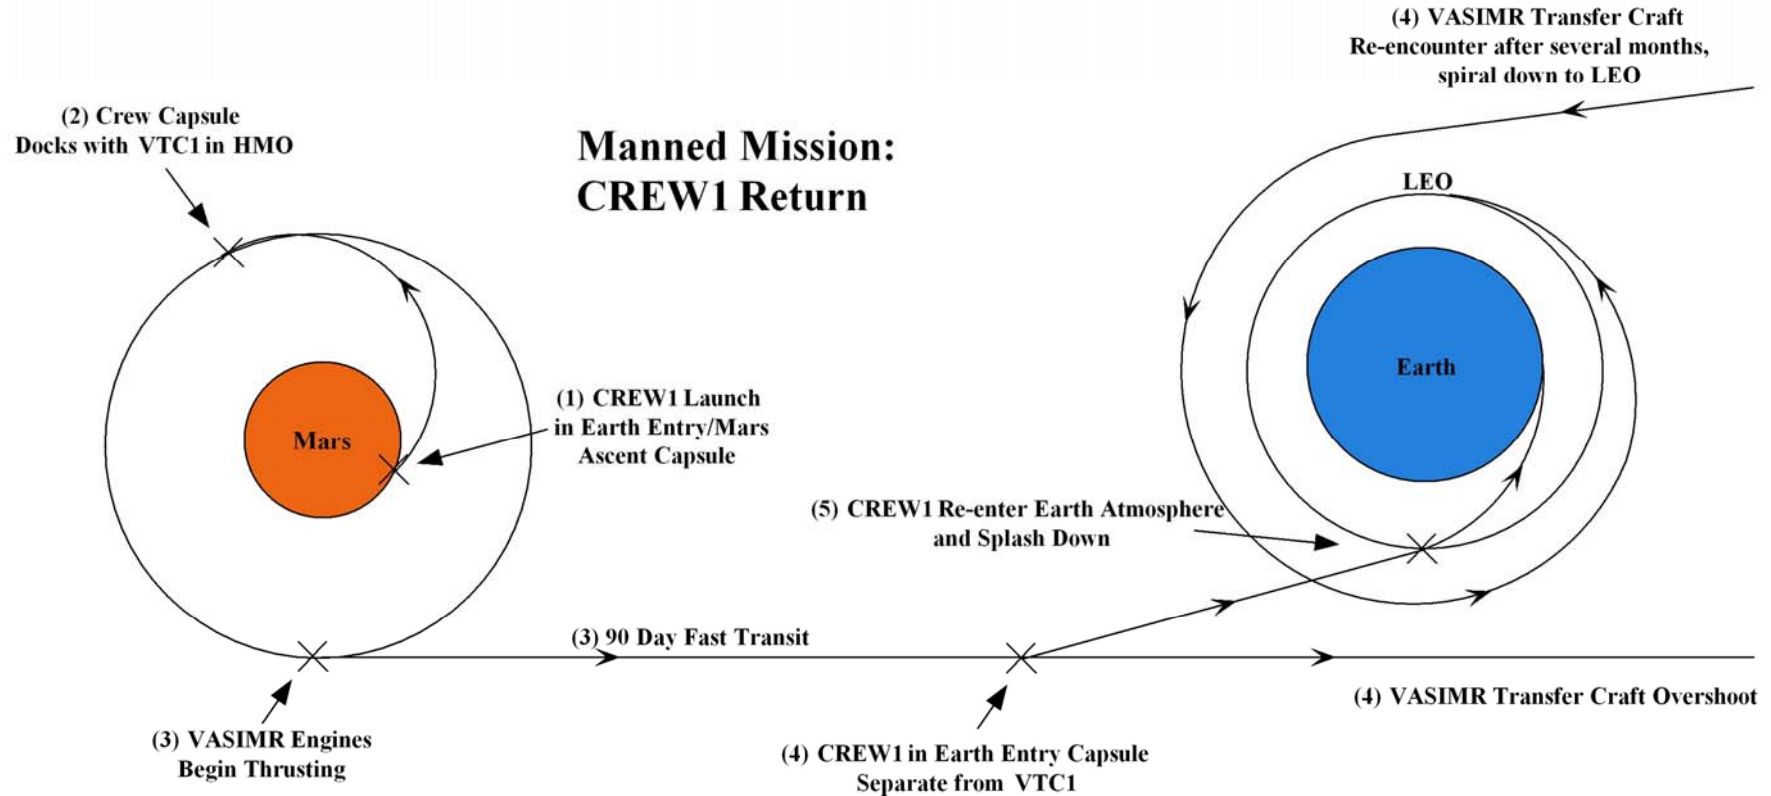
(4) VASIMR Transfer Craft Re-encounter after several months, spiral down to LEO

(2) Crew Capsule Docks with VTC1 in HMO

Manned Mission: CREW1 Return

LEO

Earth

Mars

(1) CREW1 Launch in Earth Entry/Mars Ascent Capsule

(5) CREW1 Re-enter Earth Atmosphere and Splash Down

(3) 90 Day Fast Transit

(4) VASIMR Transfer Craft Overshoot

(3) VASIMR Engines Begin Thrusting

(4) CREW1 in Earth Entry Capsule Separate from VTC1